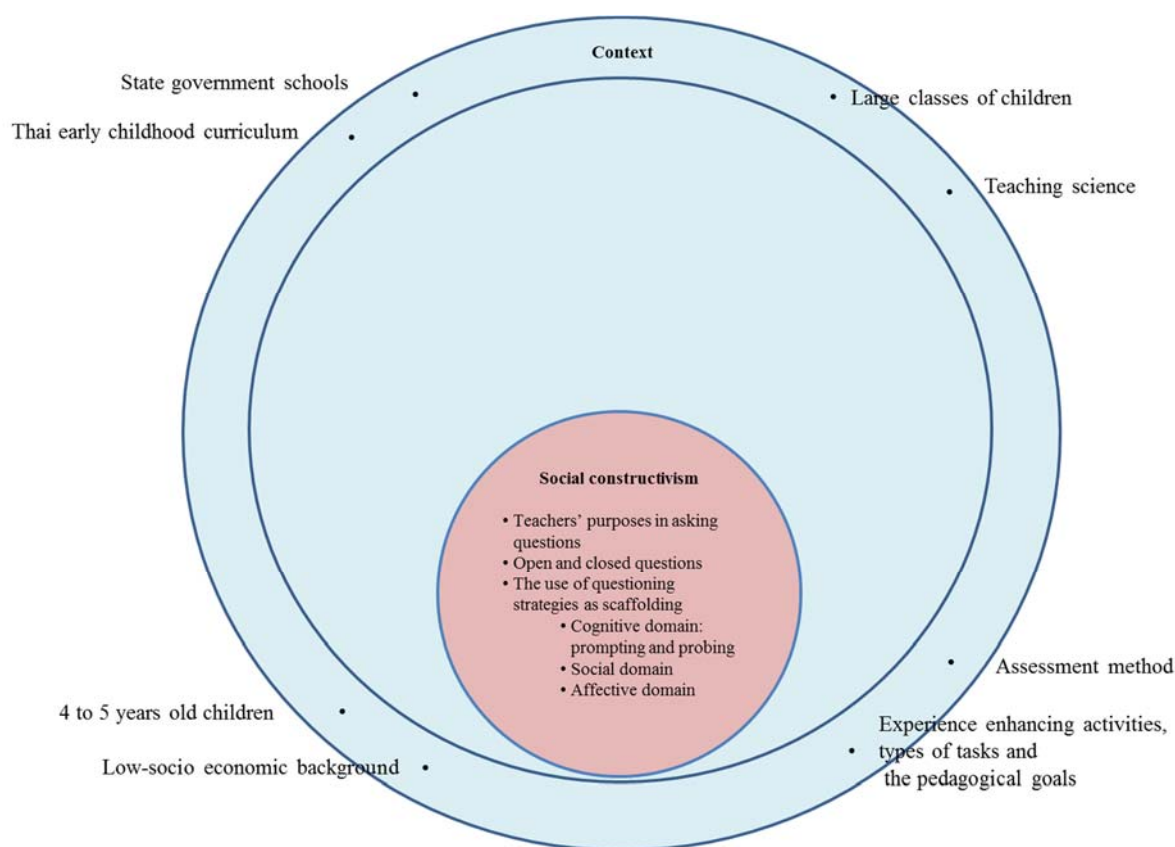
Context

State government schools

Thai early childhood curriculum

Large classes of children

Teaching science

Social constructivism

• Teachers' purposes in asking questions
• Open and closed questions
• The use of questioning strategies as scaffolding:
• Cognitive domain: prompting and probing
• Social domain
• Affective domain

Assessment method

4 to 5 years old children

Experience enhancing activities, types of tasks and the pedagogical goals

Low-socio economic background